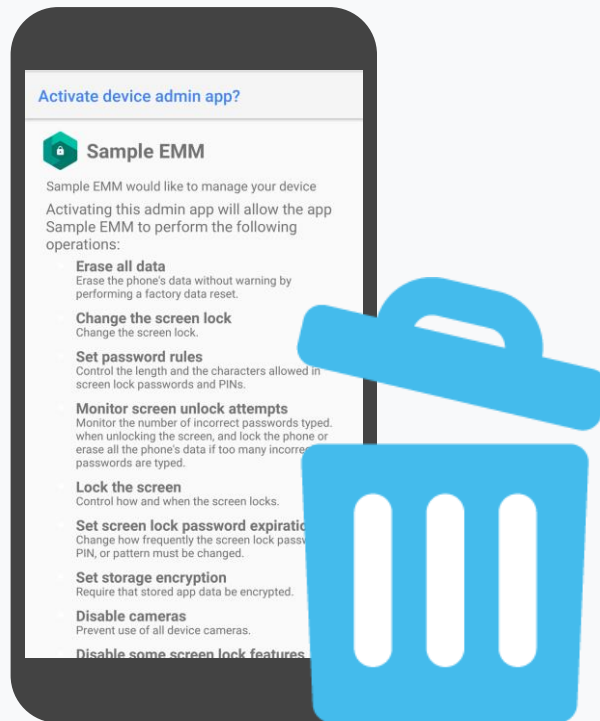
Activate device admin app?

Sample EMM

Sample EMM would like to manage your device

Activating this admin app will allow the app Sample EMM to perform the following operations:

Erase all data
Erase the phone's data without warning by performing a factory data reset.

Change the screen lock
Change the screen lock.

Set password rules
Control the length and the characters allowed in screen lock passwords and PINs.

Monitor screen unlock attempts
Monitor the number of incorrect passwords typed. when unlocking the screen, and lock the phone or erase all the phone's data if too many incorre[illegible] passwords are typed.

Lock the screen
Control how and when the screen locks.

Set screen lock password expiratio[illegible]
Change how frequently the screen lock passw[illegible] PIN, or pattern must be changed.

Set storage encryption
Require that stored app data be encrypted.

Disable cameras
Prevent use of all device cameras.

Disable some screen lock features